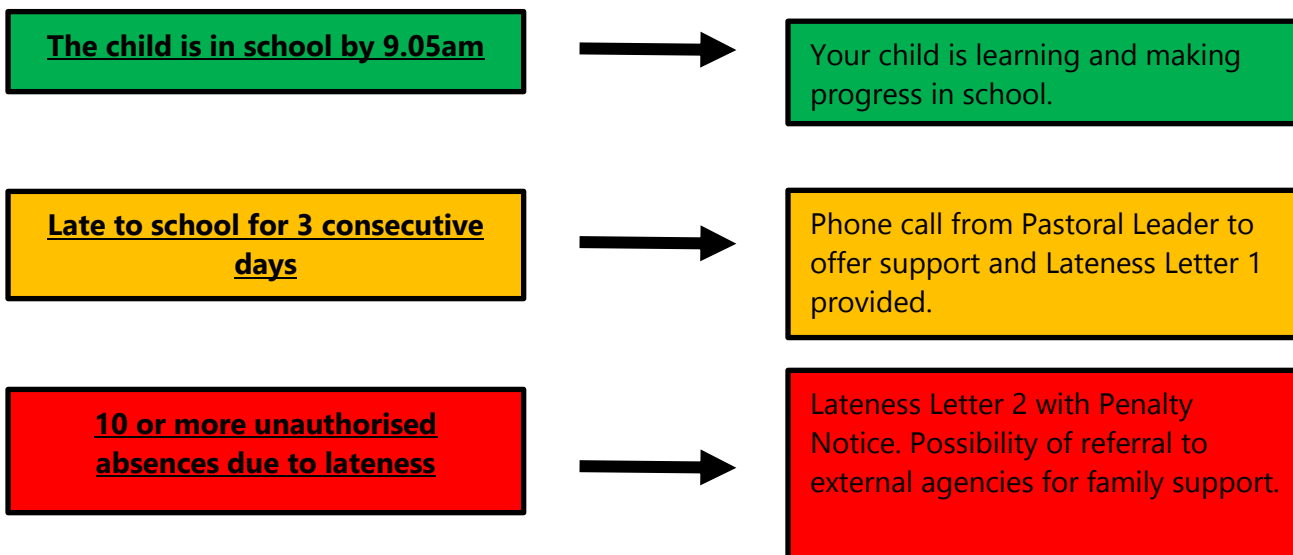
The child is in school by 9.05am

Your child is learning and making progress in school.

Late to school for 3 consecutive days

Phone call from Pastoral Leader to offer support and Lateness Letter 1 provided.

10 or more unauthorised absences due to lateness

Lateness Letter 2 with Penalty Notice. Possibility of referral to external agencies for family support.